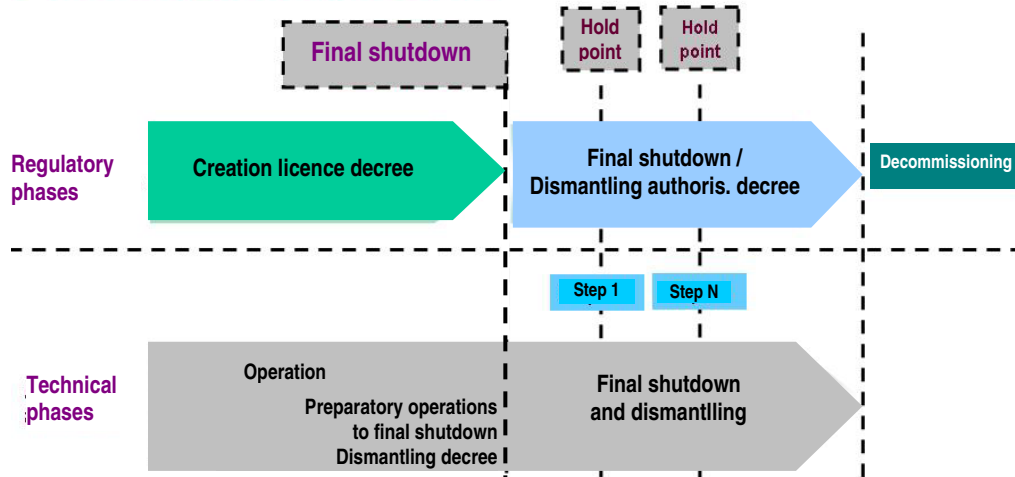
Final shutdown

Hold point

Hold point

Regulatory phases

Creation licence decree

Final shutdown / Dismantling authoris. decree

Decommissioning

Step 1

Step N

Technical phases

Operation

Preparatory operations to final shutdown Dismantling decree

Final shutdown and dismantling